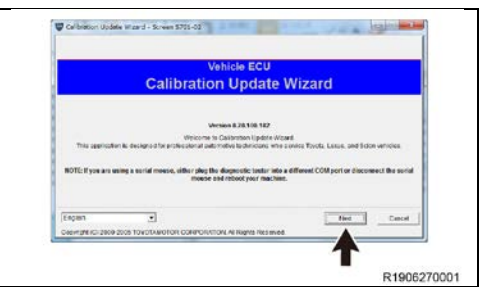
Calibration Update Wizard - Screen 5701-02

Vehicle ECU
Calibration Update Wizard

Version 8.20.108.182

Welcome to Calibration Update Wizard.
This application is designed for professional automotive technicians who service Toyota, Lexus, and Scion vehicles.

NOTE: If you are using a serial mouse, either plug the diagnostic tester into a different COM port or disconnect the serial mouse and reboot your machine.

English

Next
Cancel

Copyright(C) 2009-2015 TOYOTA MOTOR CORPORATION. All Rights Reserved.

R1906270001